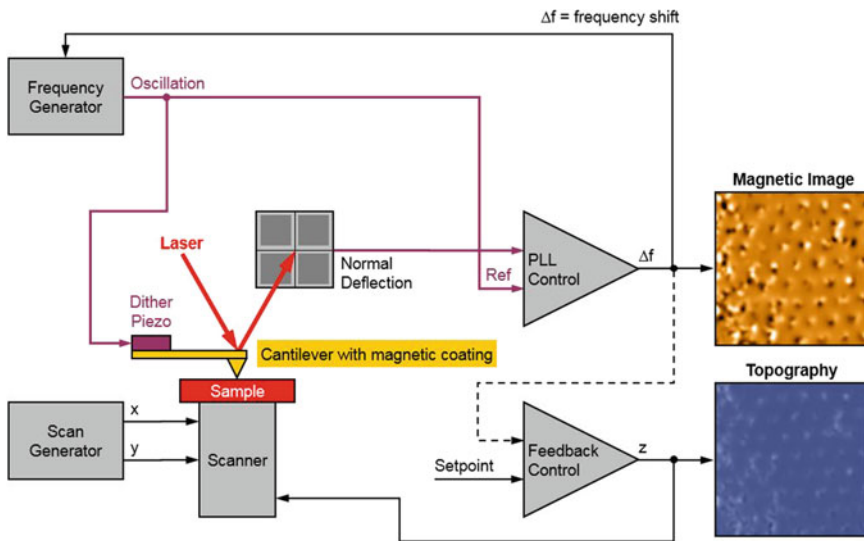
$\Delta f$ = frequency shift

Frequency Generator

Oscillation

Magnetic Image

Laser

Normal Deflection

Ref

PLL Control

$\Delta f$

Dither Piezo

Cantilever with magnetic coating

Sample

Topography

Scan Generator

x

y

Scanner

Setpoint

Feedback Control

z